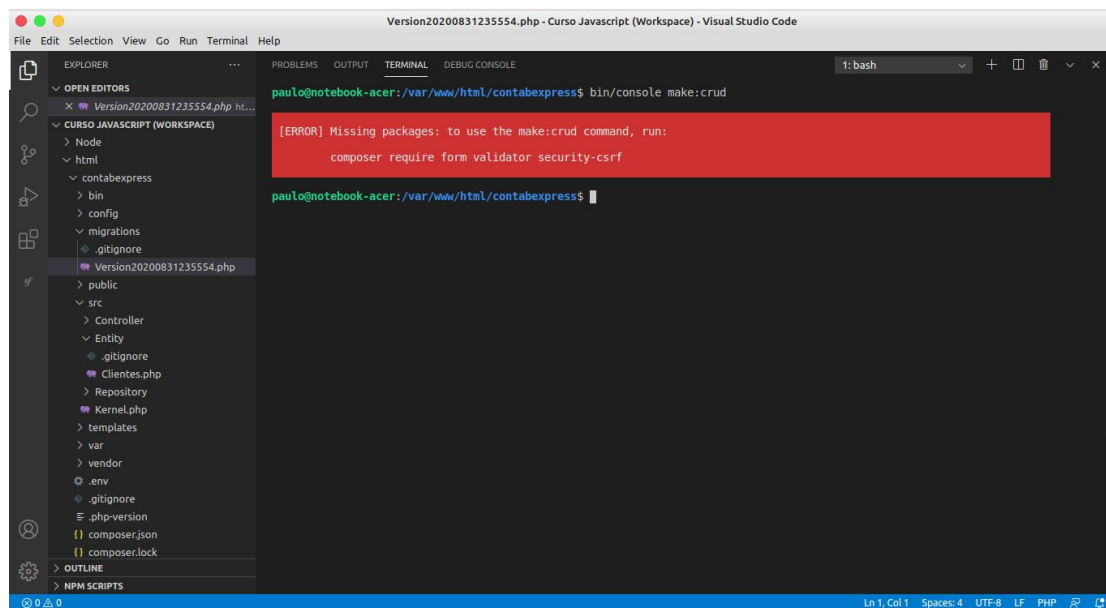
Version20200831235554.php - Curso Javascript (Workspace) - Visual Studio Code

File Edit Selection View Go Run Terminal Help

EXPLORER ...

OPEN EDITORS

× Version20200831235554.php ht...

CURSO JAVASCRIPT (WORKSPACE)

> Node

html

contabexpress

> bin

> config

migrations

.gitignore

Version20200831235554.php

> public

src

> Controller

Entity

.gitignore

Clientes.php

> Repository

Kernel.php

> templates

> var

> vendor

.env

.gitignore

.php-version

{} composer.json

{} composer.lock

> OUTLINE

> NPM SCRIPTS

PROBLEMS OUTPUT TERMINAL DEBUG CONSOLE

1: bash

paulo@notebook-acer:/var/www/html/contabexpress$ bin/console make:crud

[ERROR] Missing packages: to use the make:crud command, run:

composer require form validator security-csrf

paulo@notebook-acer:/var/www/html/contabexpress$

⊗ 0 ⚠ 0

Ln 1, Col 1 Spaces: 4 UTF-8 LF PHP